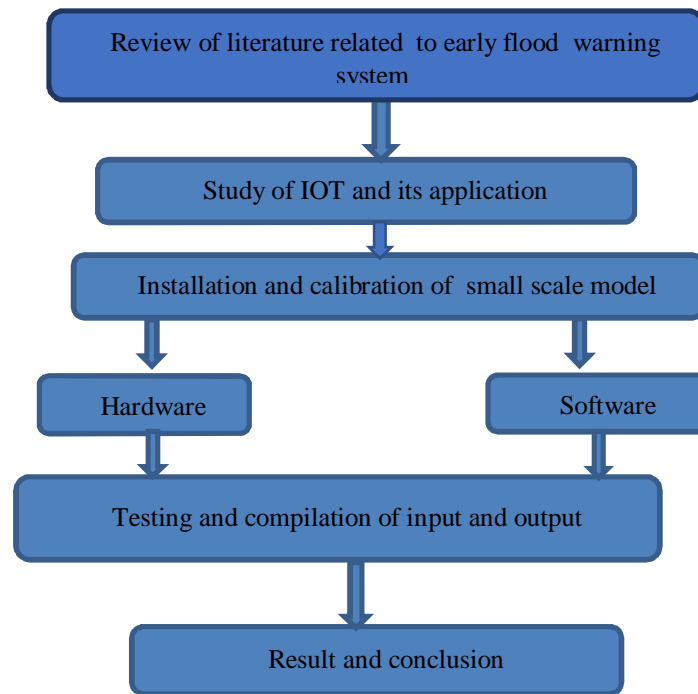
Review of literature related to early flood warning system

Study of IOT and its application

Installation and calibration of small scale model

Hardware

Software

Testing and compilation of input and output

Result and conclusion